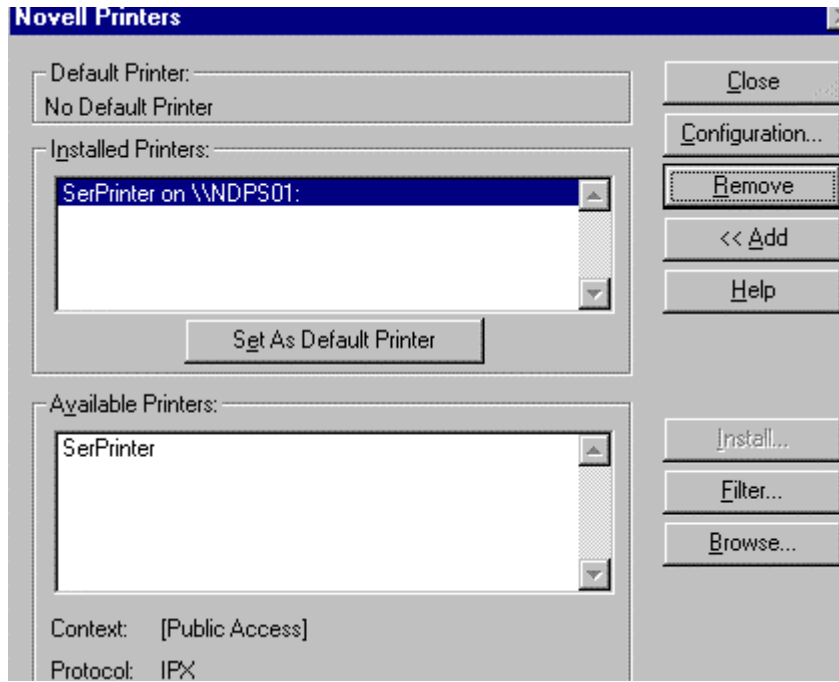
Novell Printers

Default Printer:
No Default Printer

Installed Printers:
SerPrinter on \\NDPS01:

Set As Default Printer

Available Printers:
SerPrinter

Context: [Public Access]
Protocol: IPX

Close
Configuration...
Remove
<< Add
Help

Install...
Filter...
Browse...